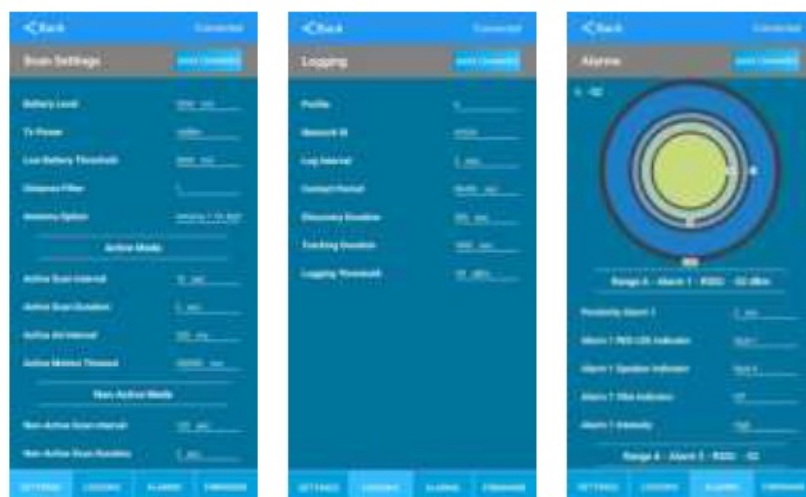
< Back Connected

Scan Settings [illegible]

Battery Level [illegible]

Tx Power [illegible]

Low Battery Threshold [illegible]

Distance Filter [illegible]

Antenna Option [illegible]

Active Mode

Active Scan Interval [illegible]

Active Scan Duration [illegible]

Active Adv Interval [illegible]

Active Motion Thresold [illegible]

Non-Active Mode

Non-Active Scan Interval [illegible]

Non-Active Scan Duration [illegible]

SETTINGS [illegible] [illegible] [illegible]

< Back Connected

Logging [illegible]

Profile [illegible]

Network ID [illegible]

Log Interval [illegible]

Contact Period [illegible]

Discovery Duration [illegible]

Tracking Duration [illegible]

Logging Threshold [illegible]

SETTINGS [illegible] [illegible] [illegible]

< Back Connected

Alarms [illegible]

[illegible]

Range A - Alarm 1 - RSSI: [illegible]

Proximity Alarm 1 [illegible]

Alarm 1 RED LED Indicator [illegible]

Alarm 1 Speaker Indicator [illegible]

Alarm 1 Vibe Indicator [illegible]

Alarm 1 Intensity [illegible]

Range A - Alarm 2 - RSSI: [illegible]

SETTINGS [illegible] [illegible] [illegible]